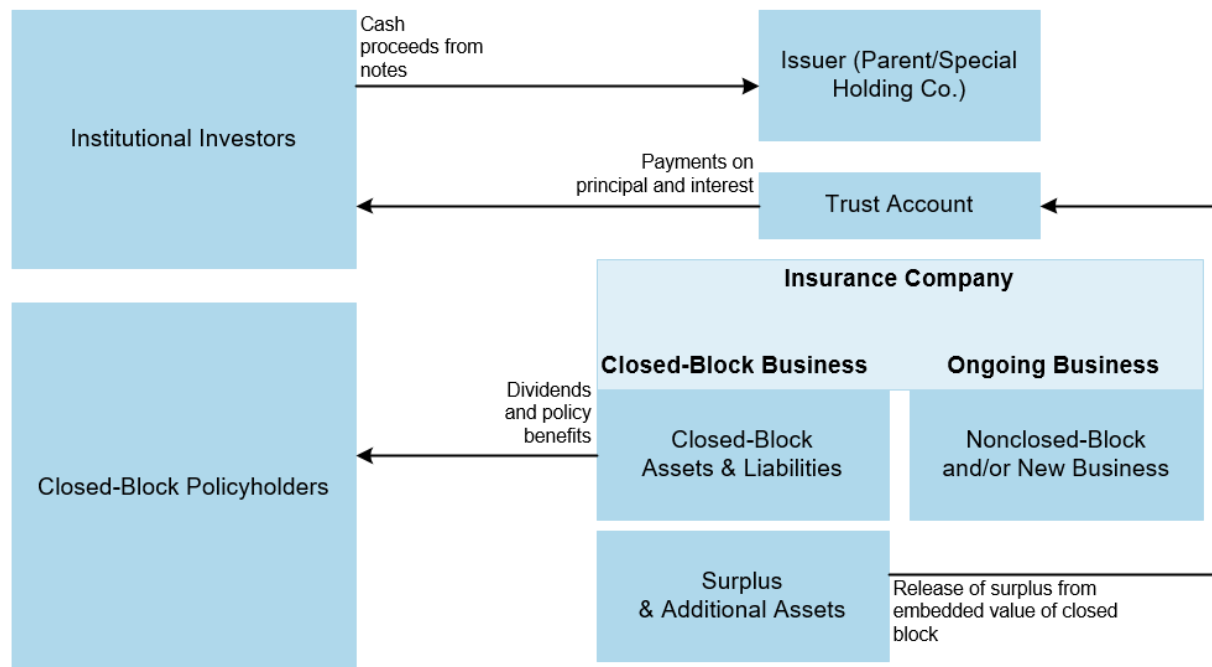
Institutional Investors

Cash proceeds from notes

Issuer (Parent/Special Holding Co.)

Payments on principal and interest

Trust Account

Insurance Company

Closed-Block Business

Ongoing Business

Closed-Block Policyholders

Dividends and policy benefits

Closed-Block Assets & Liabilities

Nonclosed-Block and/or New Business

Surplus & Additional Assets

Release of surplus from embedded value of closed block